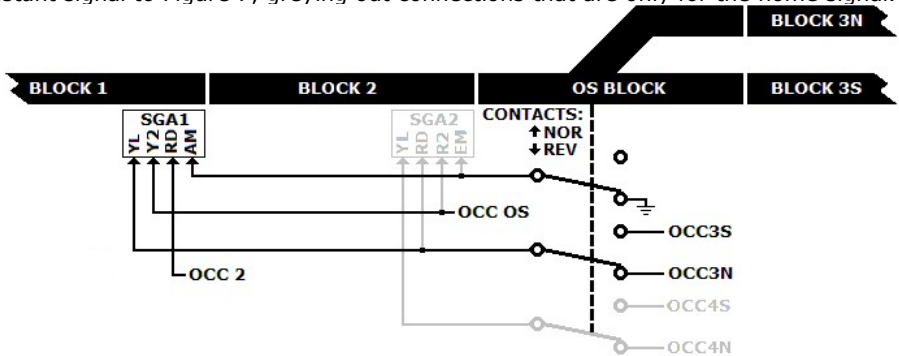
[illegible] signal to Figure 7, greying out connections that are only for the home signal

BLOCK 3N

BLOCK 1

BLOCK 2

OS BLOCK

BLOCK 3S

SGA1
YL
Y2
RD
AM

SGA2
YL
RD
R2
EM

CONTACTS:
↑NOR
↓REV

OCC OS

OCC3S

OCC 2

OCC3N

OCC4S

OCC4N